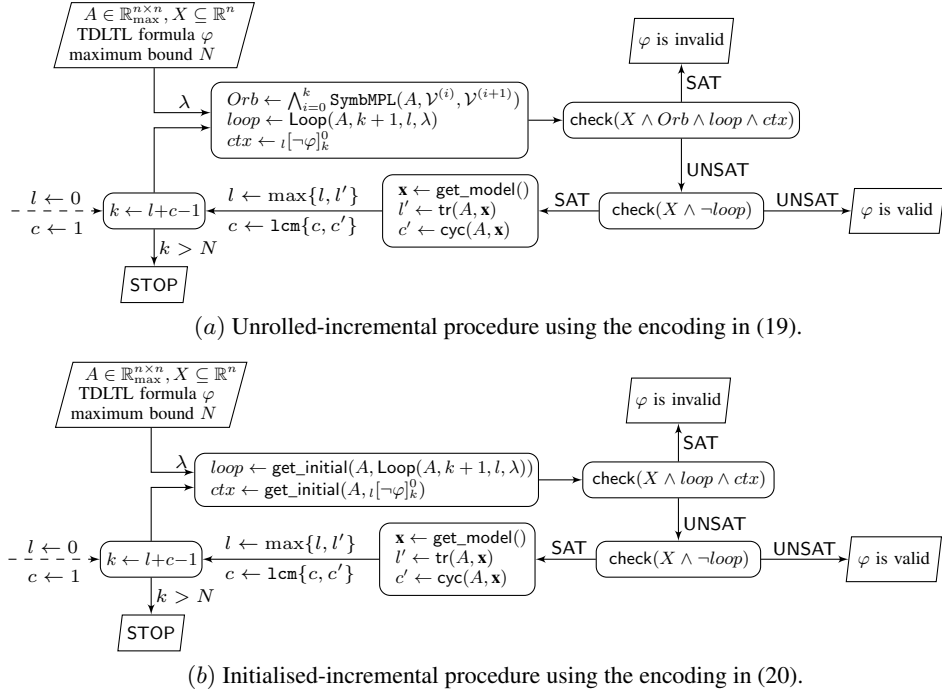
$A \in \mathbb{R}_{\max}^{n \times n}, X \subseteq \mathbb{R}^n$
TDLTL formula $\varphi$
maximum bound $N$

$\lambda$

$Orb \leftarrow \bigwedge_{i=0}^{k} \texttt{SymbMPL}(A, \mathcal{V}^{(i)}, \mathcal{V}^{(i+1)})$
$loop \leftarrow \mathsf{Loop}(A, k+1, l, \lambda)$
$ctx \leftarrow {}_{l}[\neg\varphi]_k^0$

$\mathsf{check}(X \wedge Orb \wedge loop \wedge ctx)$

SAT

$\varphi$ is invalid

UNSAT

$l \leftarrow 0$
$c \leftarrow 1$

$k \leftarrow l+c-1$

$l \leftarrow \max\{l, l'\}$
$c \leftarrow \texttt{lcm}\{c, c'\}$

$\mathbf{x} \leftarrow \mathsf{get\_model}()$
$l' \leftarrow \mathsf{tr}(A, \mathbf{x})$
$c' \leftarrow \mathsf{cyc}(A, \mathbf{x})$

SAT

$\mathsf{check}(X \wedge \neg loop)$

UNSAT

$\varphi$ is valid

$k > N$

STOP

$(a)$ Unrolled-incremental procedure using the encoding in (19).

$A \in \mathbb{R}_{\max}^{n \times n}, X \subseteq \mathbb{R}^n$
TDLTL formula $\varphi$
maximum bound $N$

$\lambda$

$loop \leftarrow \mathsf{get\_initial}(A, \mathsf{Loop}(A, k+1, l, \lambda))$
$ctx \leftarrow \mathsf{get\_initial}(A, {}_{l}[\neg\varphi]_k^0)$

$\mathsf{check}(X \wedge loop \wedge ctx)$

SAT

$\varphi$ is invalid

UNSAT

$l \leftarrow 0$
$c \leftarrow 1$

$k \leftarrow l+c-1$

$l \leftarrow \max\{l, l'\}$
$c \leftarrow \texttt{lcm}\{c, c'\}$

$\mathbf{x} \leftarrow \mathsf{get\_model}()$
$l' \leftarrow \mathsf{tr}(A, \mathbf{x})$
$c' \leftarrow \mathsf{cyc}(A, \mathbf{x})$

SAT

$\mathsf{check}(X \wedge \neg loop)$

UNSAT

$\varphi$ is valid

$k > N$

STOP

$(b)$ Initialised-incremental procedure using the encoding in (20).